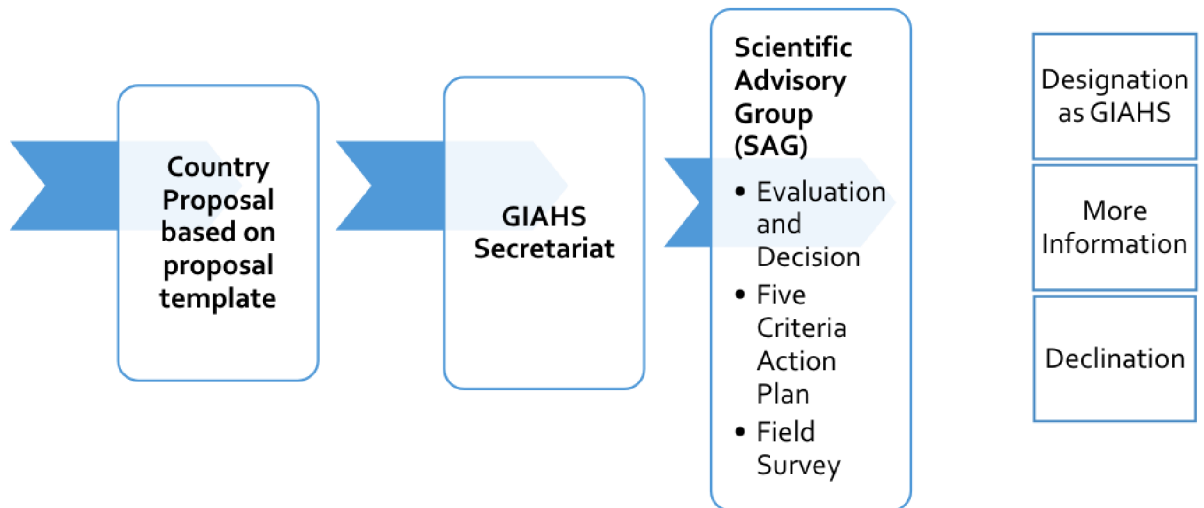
Country Proposal based on proposal template

GIAHS Secretariat

Scientific Advisory Group (SAG)

- Evaluation and Decision
- Five Criteria Action Plan
- Field Survey

Designation as GIAHS

More Information

Declination